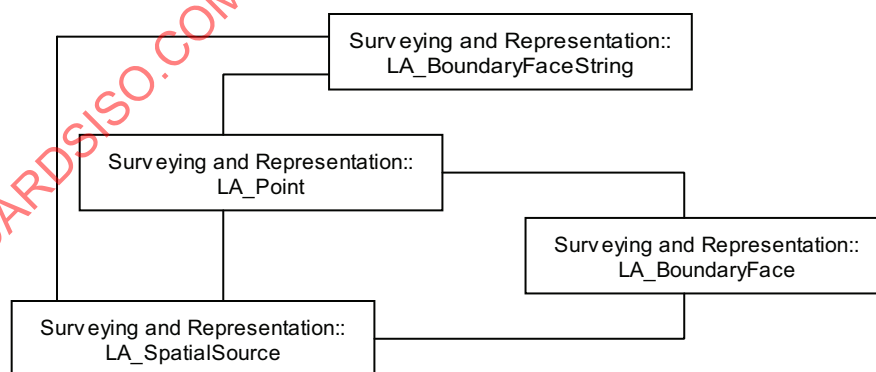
Surv eying and Representation:: LA_BoundaryFaceString

Surv eying and Representation:: LA_Point

Surv eying and Representation:: LA_BoundaryFace

Surv eying and Representation:: LA_SpatialSource

ARDSISO.COM